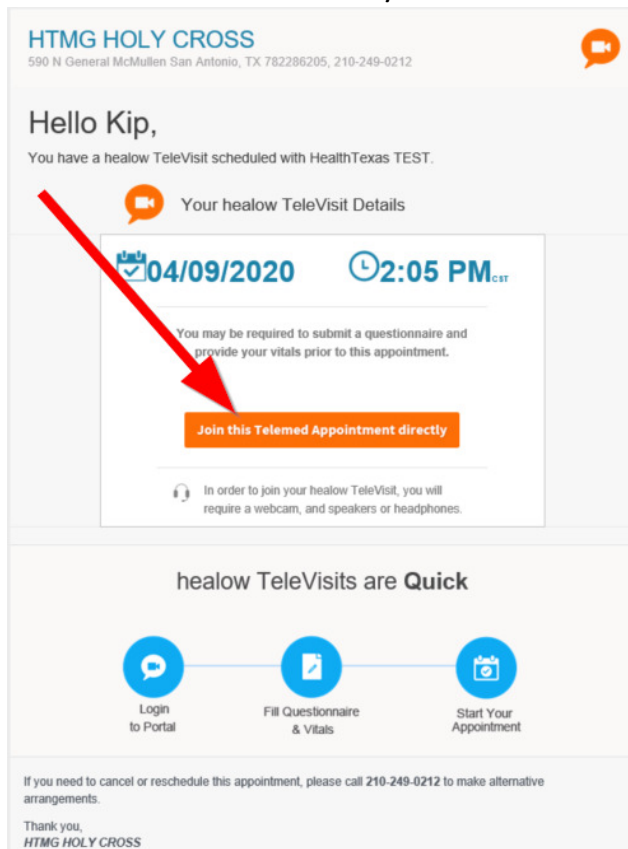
HTMG HOLY CROSS
590 N General McMullen San Antonio, TX 782286205, 210-249-0212

Hello Kip,

You have a healow TeleVisit scheduled with HealthTexas TEST.

Your healow TeleVisit Details

04/09/2020 2:05 PM CST

You may be required to submit a questionnaire and provide your vitals prior to this appointment.

Join this Telemed Appointment directly

In order to join your healow TeleVisit, you will require a webcam, and speakers or headphones.

healow TeleVisits are **Quick**

Login to Portal

Fill Questionnaire & Vitals

Start Your Appointment

If you need to cancel or reschedule this appointment, please call **210-249-0212** to make alternative arrangements.

Thank you,
*HTMG HOLY CROSS*